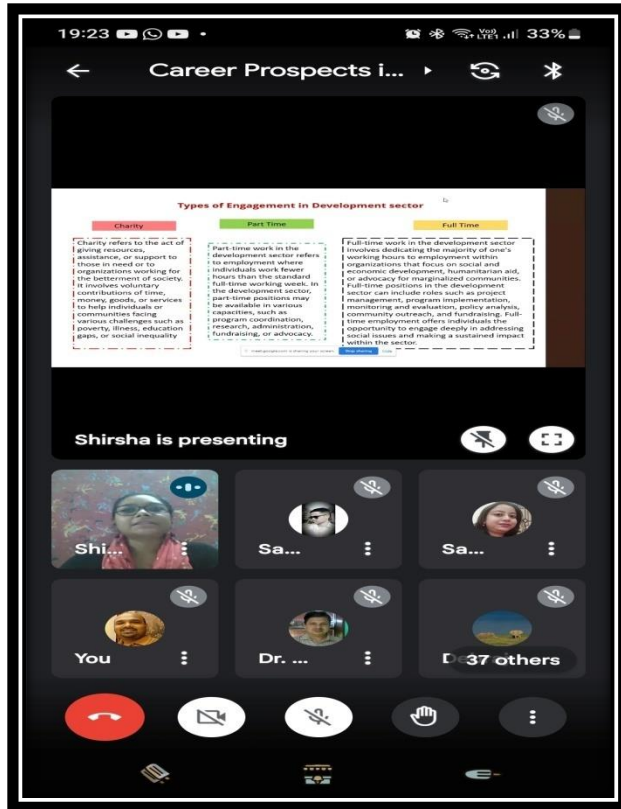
19:23

33%

Career Prospects i...

Types of Engagement in Development sector

Charity

Charity refers to the act of giving resources, assistance, or support to those in need or to organizations working for the betterment of society. It involves voluntary contributions of time, money, goods, or services to help individuals or communities facing various challenges such as poverty, illness, education gaps, or social inequality

Part Time

Part-time work in the development sector refers to employment where individuals work fewer hours than the standard full-time working week. In the development sector, part-time positions may be available in various capacities, such as program coordination, research, administration, fundraising, or advocacy.

Full Time

Full-time work in the development sector involves dedicating the majority of one's working hours to employment within organizations that focus on social and economic development, humanitarian aid, or advocacy for marginalized communities. Full-time positions in the development sector can include roles such as project management, program implementation, monitoring and evaluation, policy analysis, community outreach, and fundraising. Full-time employment offers individuals the opportunity to engage deeply in addressing social issues and making a sustained impact within the sector.

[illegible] is sharing your screen. Stop sharing Hide

Shirsha is presenting

Shi...

Sa...

Sa...

You

Dr. ...

D 37 others